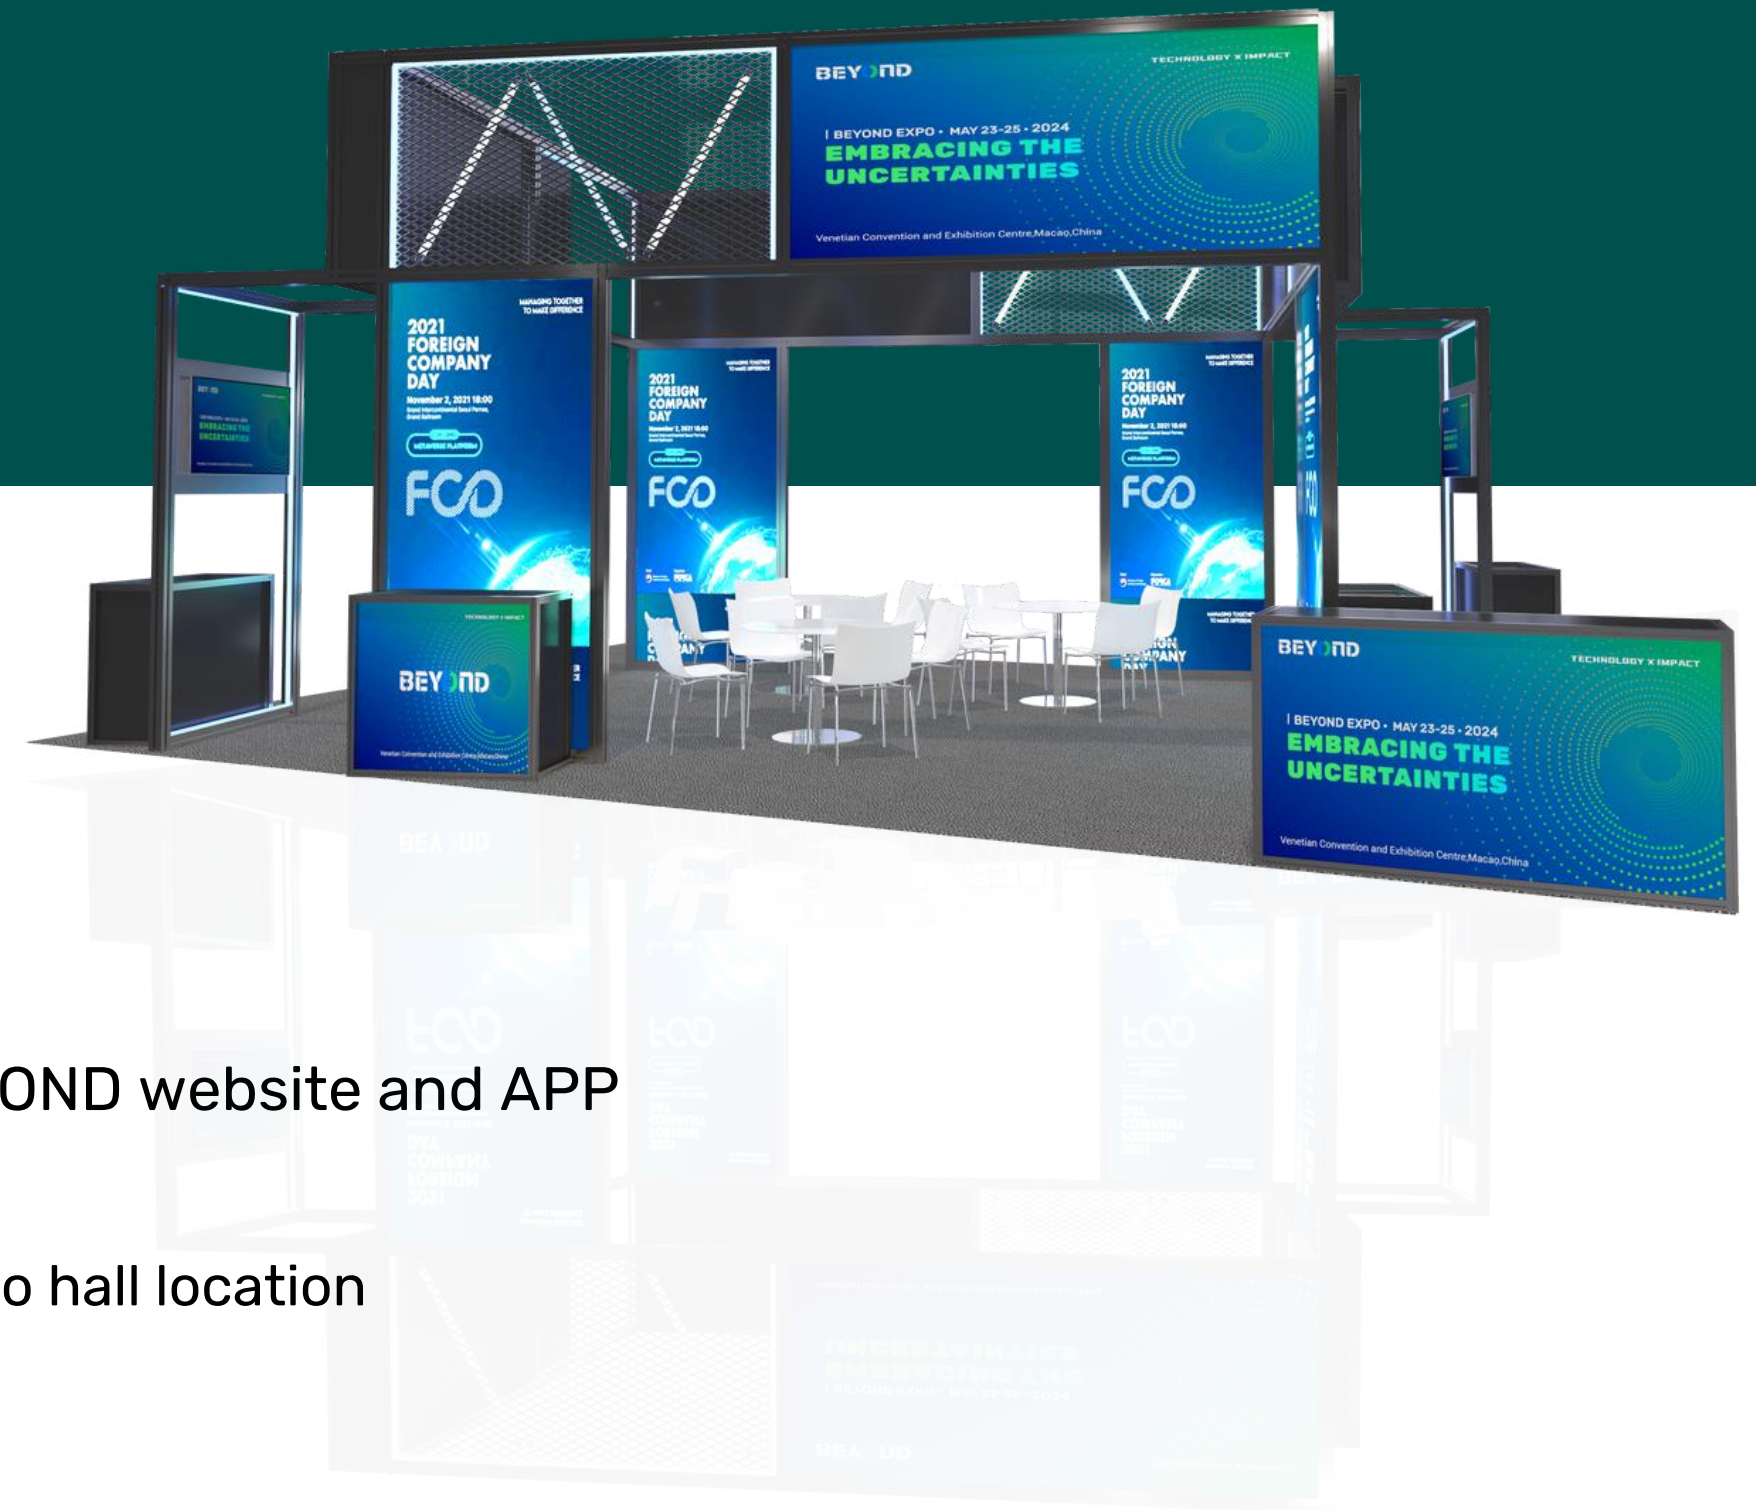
BEYOND

TECHNOLOGY X IMPACT

| BEYOND EXPO • MAY 23-25 • 2024
EMBRACING THE UNCERTAINTIES

Venetian Convention and Exhibition Centre,Macao,China

2021 FOREIGN COMPANY DAY

MANAGING TOGETHER TO MAKE DIFFERENCE

November 2, 2021 18:00

FCD

2021 FOREIGN COMPANY DAY

FCD

2021 FOREIGN COMPANY DAY

FCD

BEYOND

TECHNOLOGY X IMPACT

BEYOND

TECHNOLOGY X IMPACT

| BEYOND EXPO • MAY 23-25 • 2024
EMBRACING THE UNCERTAINTIES

Venetian Convention and Exhibition Centre,Macao,China

OND website and APP

o hall location